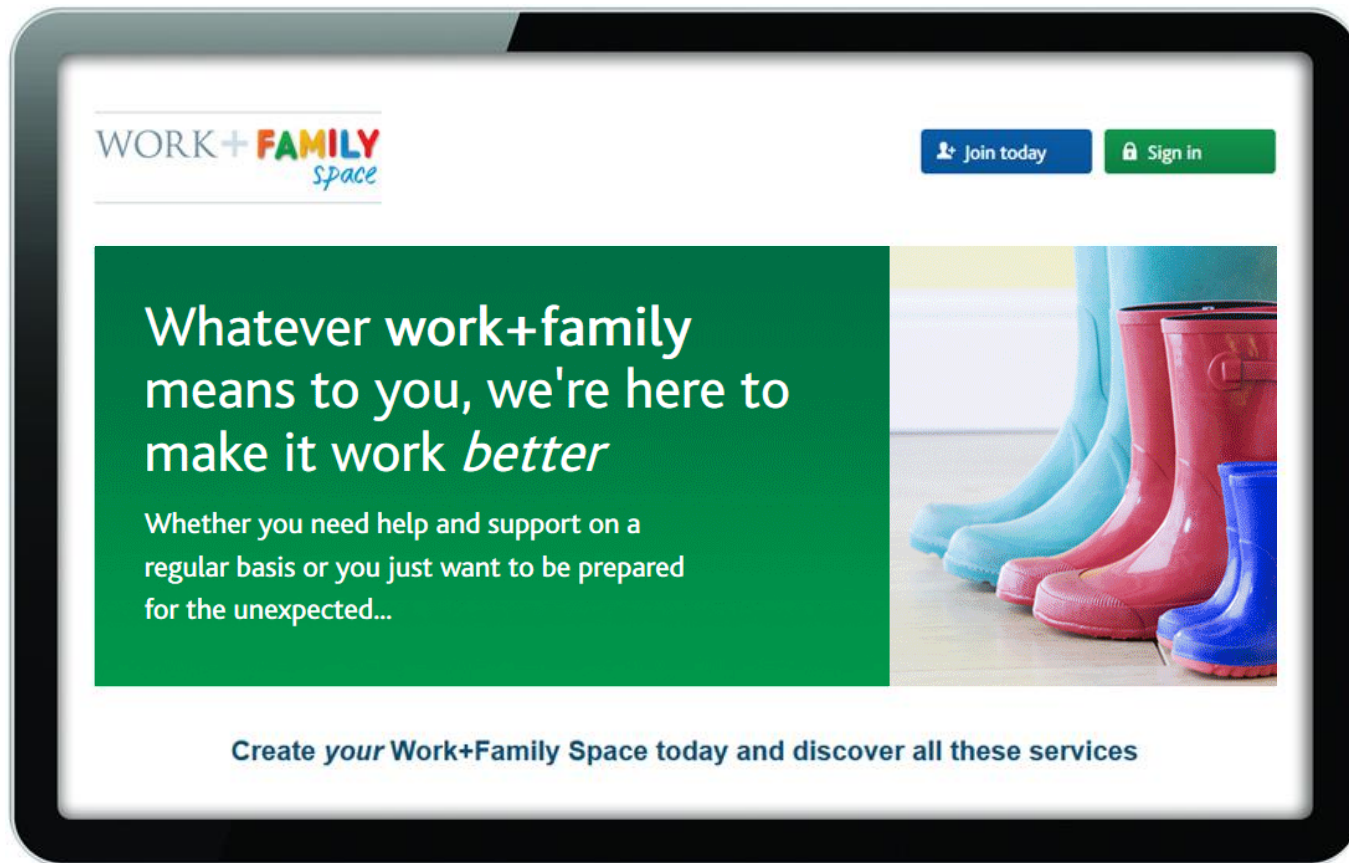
WORK+FAMILY space

Join today

Sign in

Whatever work+family means to you, we're here to make it work *better*

Whether you need help and support on a regular basis or you just want to be prepared for the unexpected...

Create *your* Work+Family Space today and discover all these services